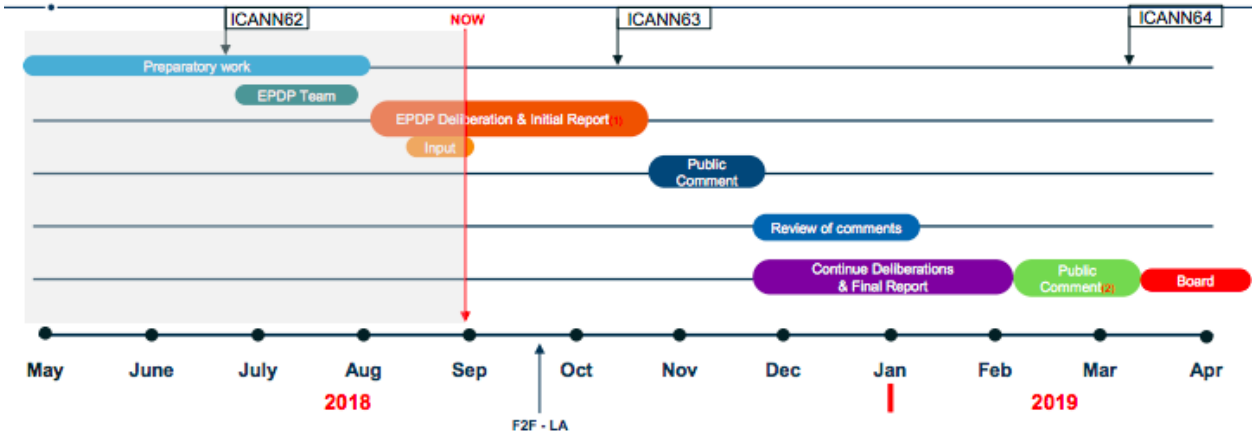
ICANN62

NOW

ICANN63

ICANN64

Preparatory work

EPDP Team

EPDP Deliberation & Initial Report (1)

Input

Public Comment

Review of comments

Continue Deliberations & Final Report

Public Comment (2)

Board

May

June

July

Aug

Sep

Oct

Nov

Dec

Jan

Feb

Mar

Apr

2018

F2F - LA

2019